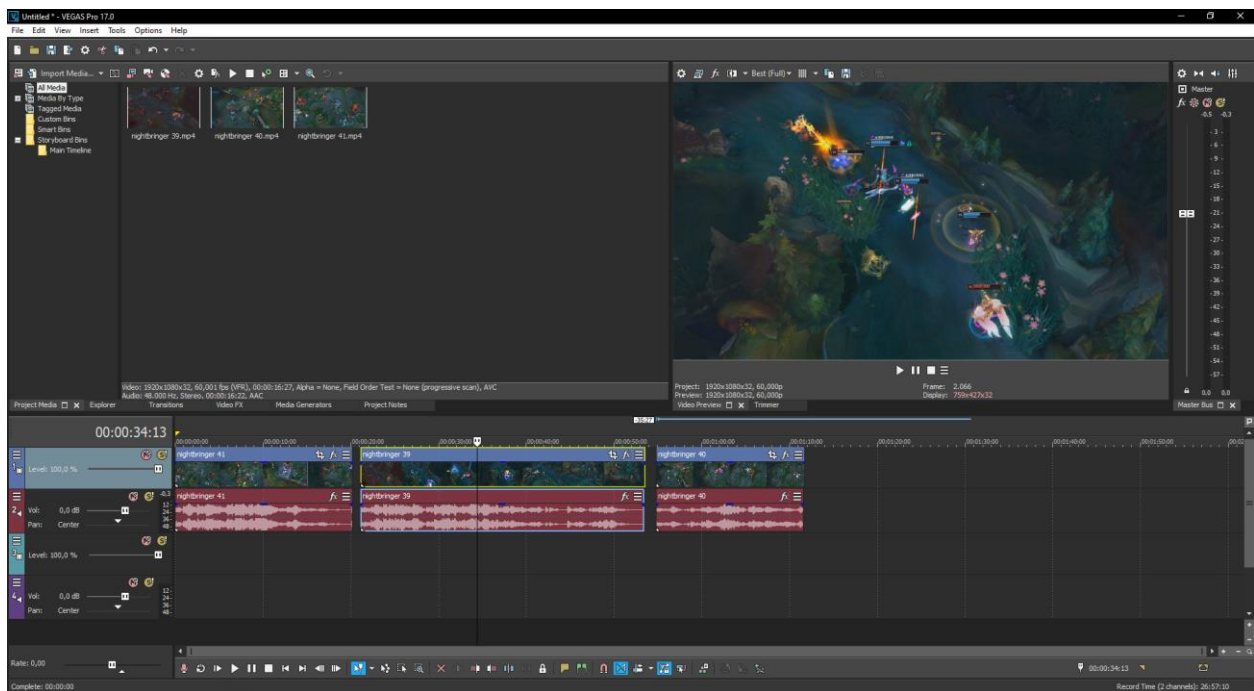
Untitled * - VEGAS Pro 17.0
File Edit View Insert Tools Options Help

Import Media...

All Media
Media By Type
Tagged Media
Custom Bins
Smart Bins
Storyboard Bins
Main Timeline

nightbringer 39.mp4
nightbringer 40.mp4
nightbringer 41.mp4

Video: 1920x1080x32, 60,001 fps (VFR), 00:00:16:27, Alpha = None, Field Order Test = None (progressive scan), AVC
Audio: 48.000 Hz, Stereo, 00:00:16:22, AAC

Project Media Explorer Transitions Video FX Media Generators Project Notes

Best (Full)

Project: 1920x1080x32, 60,000p
Preview: 1920x1080x32, 60,000p
Frame: 2.066
Display: 759x427x32

Video Preview Trimmer

Master
-0.5 -0.3
-3 -6 -9 -12 -15 -18 -21 -24 -27 -30 -33 -36 -39 -42 -45 -48 -51 -54 -57
0.0 0.0
Master Bus

00:00:34:13

00:00:00;00 00:00:10;00 00:00:20;00 00:00:30;00 00:00:40;00 00:00:50;00 00:01:00;00 00:01:10;00 00:01:20;00 00:01:30;00 00:01:40;00 00:01:50;00

Level: 100,0 %
nightbringer 41
nightbringer 39
nightbringer 40

Vol: 0,0 dB
Pan: Center
nightbringer 41
nightbringer 39
nightbringer 40

Level: 100,0 %

Vol: 0,0 dB
Pan: Center

Rate: 0,00

00:00:34:13

Complete: 00:00:00
Record Time (2 channels): 26:57:10